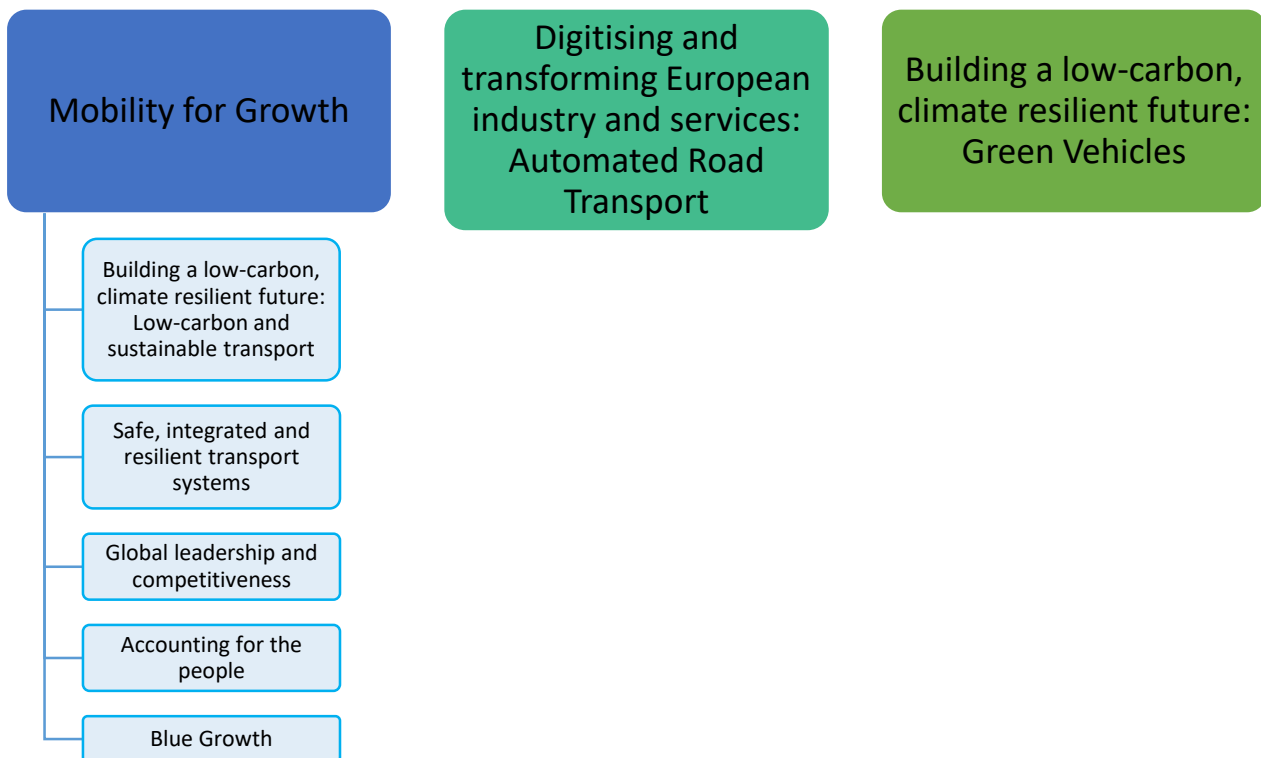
Mobility for Growth

Building a low-carbon, climate resilient future: Low-carbon and sustainable transport

Safe, integrated and resilient transport systems

Global leadership and competitiveness

Accounting for the people

Blue Growth

Digitising and transforming European industry and services: Automated Road Transport

Building a low-carbon, climate resilient future: Green Vehicles